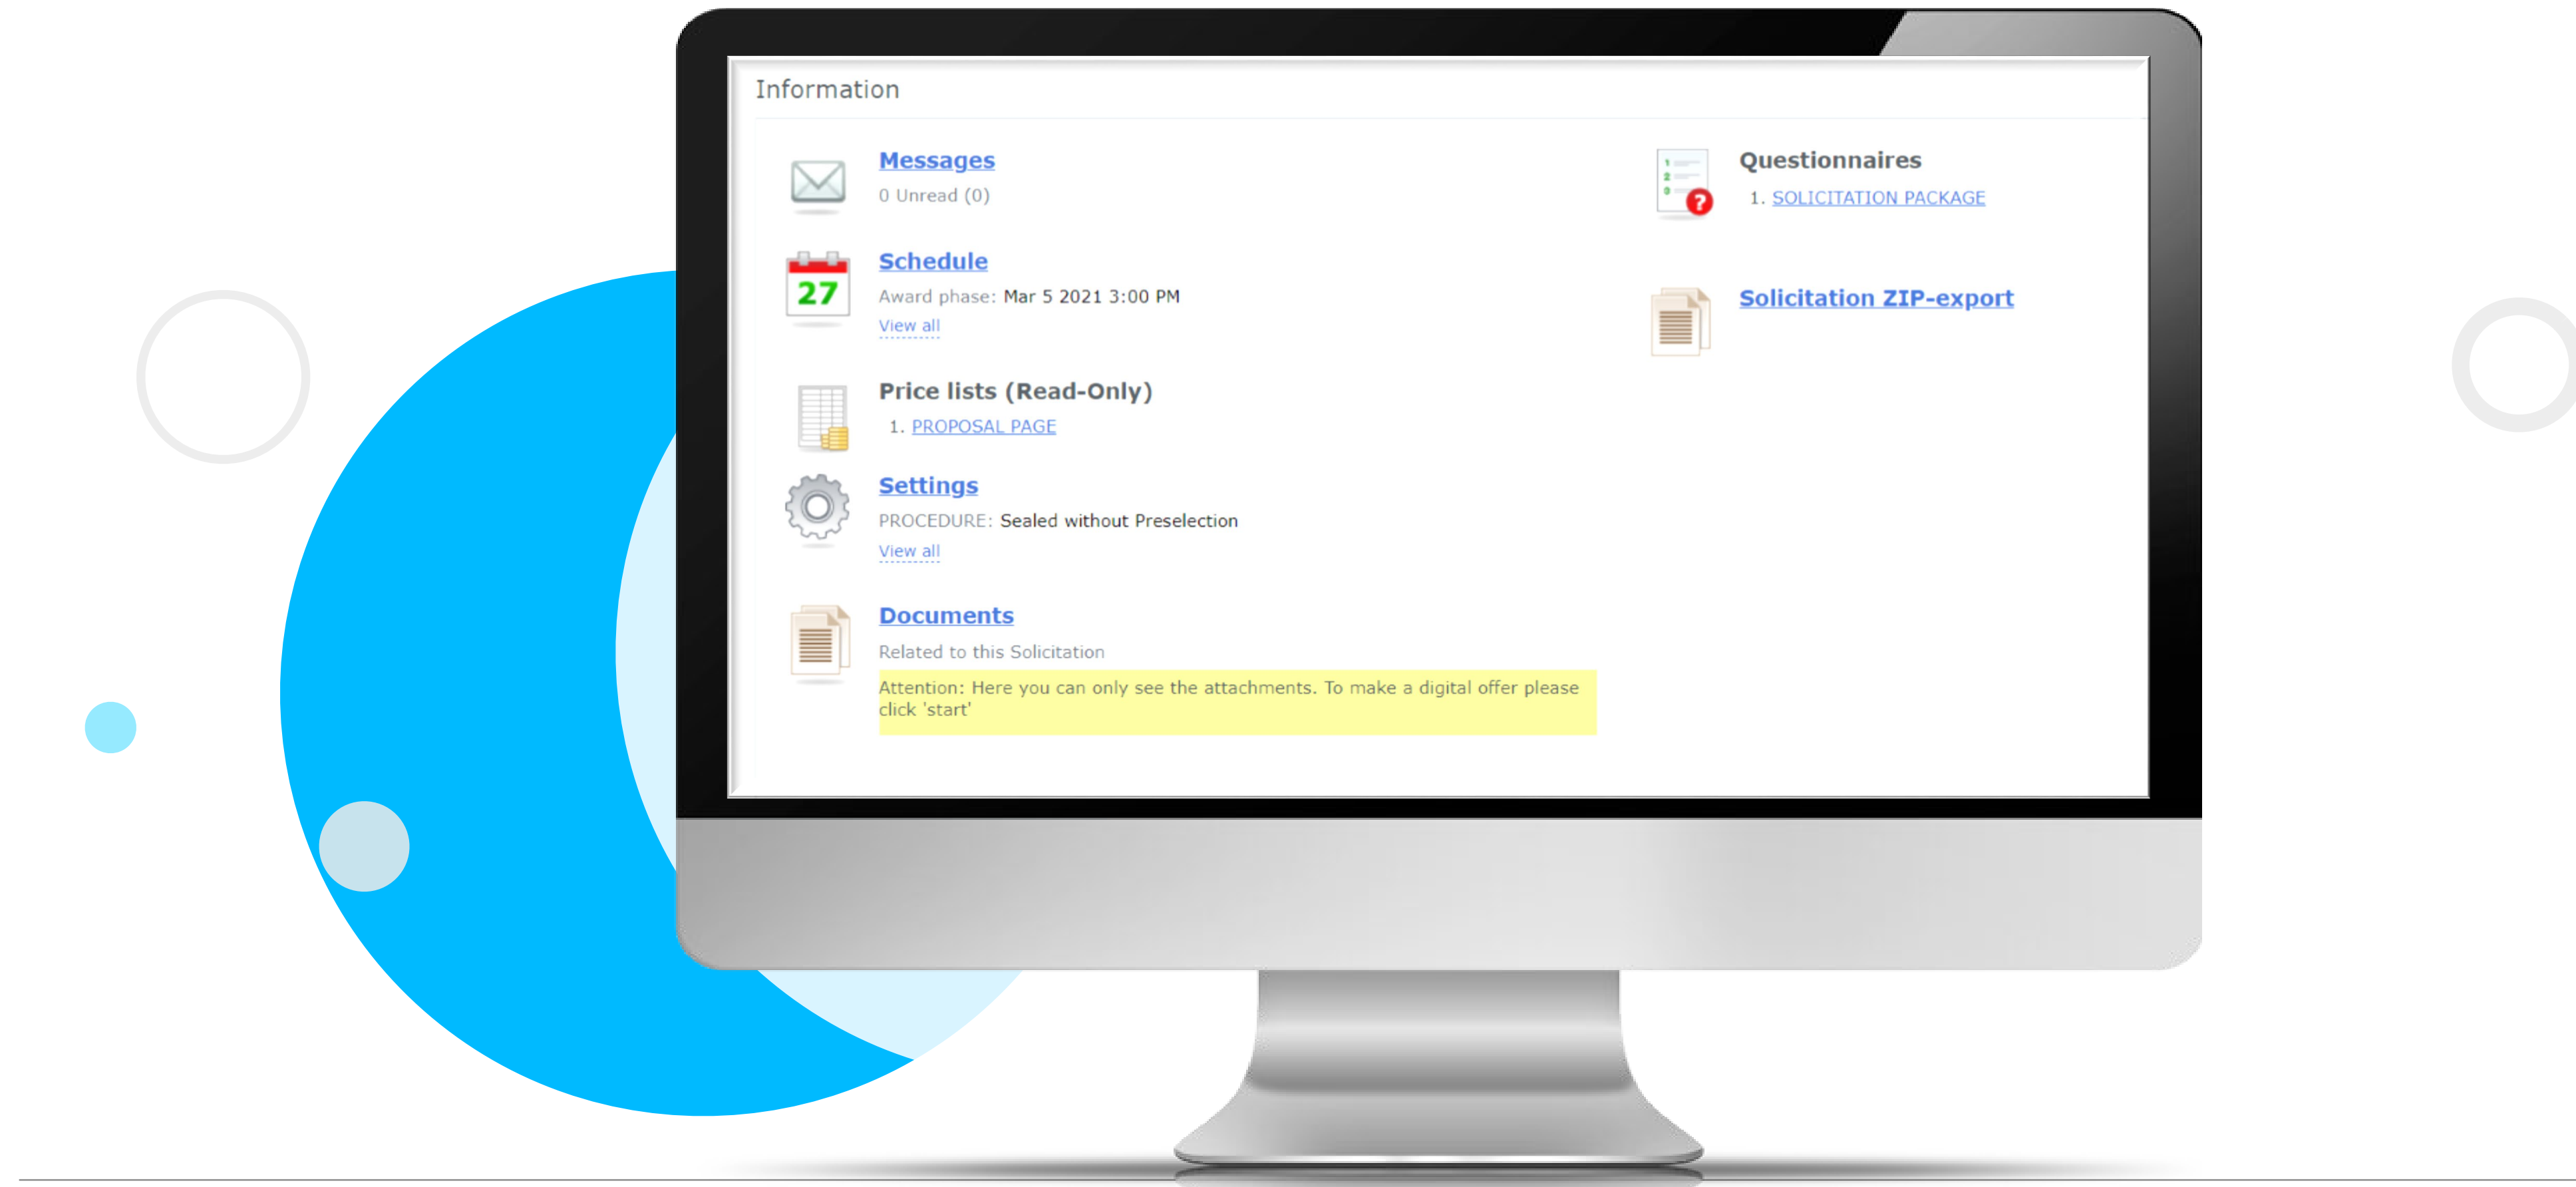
Information

Messages
0 Unread (0)

27
Schedule
Award phase: Mar 5 2021 3:00 PM
View all

Price lists (Read-Only)
1. PROPOSAL PAGE

Settings
PROCEDURE: Sealed without Preselection
View all

Documents
Related to this Solicitation
Attention: Here you can only see the attachments. To make a digital offer please click 'start'

Questionnaires
1. SOLICITATION PACKAGE

Solicitation ZIP-export